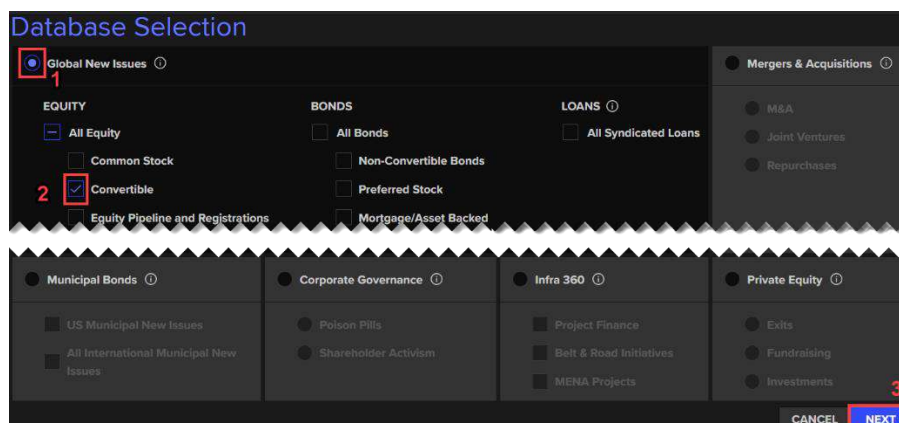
Database Selection

1 Global New Issues ⓘ

EQUITY
All Equity
Common Stock
2 Convertible
Equity Pipeline and Registrations

BONDS
All Bonds
Non-Convertible Bonds
Preferred Stock
Mortgage/Asset Backed

LOANS ⓘ
All Syndicated Loans

Mergers & Acquisitions ⓘ
M&A
Joint Ventures
Repurchases

Municipal Bonds ⓘ
US Municipal New Issues
All International Municipal New Issues

Corporate Governance ⓘ
Poison Pills
Shareholder Activism

Infra 360 ⓘ
Project Finance
Belt & Road Initiatives
MENA Projects

Private Equity ⓘ
Exits
Fundraising
Investments

CANCEL
3 NEXT